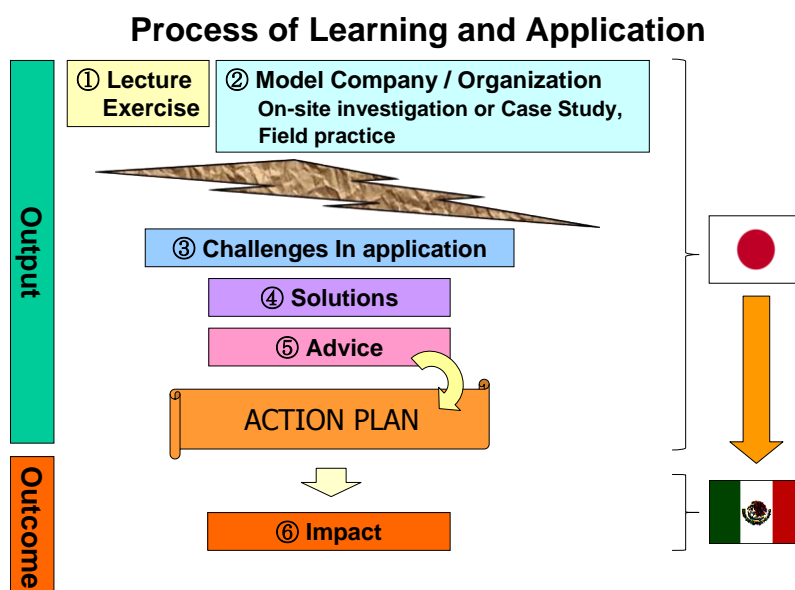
Process of Learning and Application

Output

① Lecture Exercise

② Model Company / Organization
On-site investigation or Case Study, Field practice

③ Challenges In application

④ Solutions

⑤ Advice

ACTION PLAN

Outcome

⑥ Impact